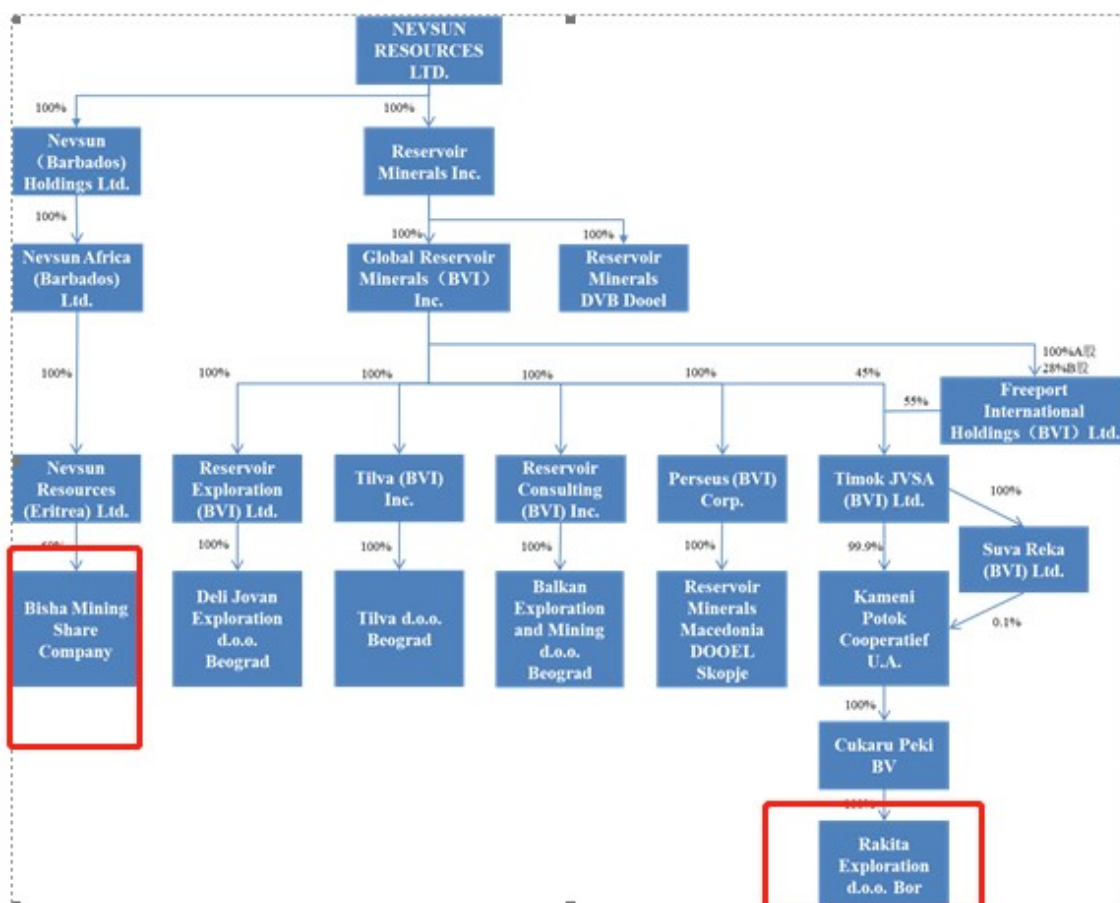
NEVSUN RESOURCES LTD.

100%

100%

Nevsun （Barbados） Holdings Ltd.

Reservoir Minerals Inc.

100%

100%

100%

Nevsun Africa (Barbados) Ltd.

Global Reservoir Minerals（BVI） Inc.

Reservoir Minerals DVB Dooel

100%A股 28%B股

100%

100%

100%

100%

100%

45%

55%

Freeport International Holdings（BVI）Ltd.

Nevsun Resources (Eritrea) Ltd.

Reservoir Exploration (BVI) Ltd.

Tilva (BVI) Inc.

Reservoir Consulting (BVI) Inc.

Perseus (BVI) Corp.

Timok JVSA (BVI) Ltd.

100%

60%

100%

100%

100%

100%

99.9%

Suva Reka (BVI) Ltd.

Bisha Mining Share Company

Deli Jovan Exploration d.o.o. Beograd

Tilva d.o.o. Beograd

Balkan Exploration and Mining d.o.o. Beograd

Reservoir Minerals Macedonia DOOEL Skopje

Kameni Potok Cooperatief U.A.

0.1%

100%

Cukaru Peki BV

100%

Rakita Exploration d.o.o. Bor